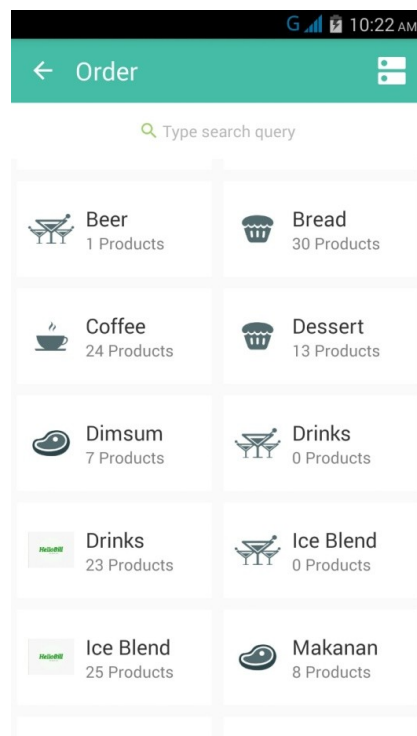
G 10:22 AM

Order

Type search query

Beer
1 Products

Bread
30 Products

Coffee
24 Products

Dessert
13 Products

Dimsum
7 Products

Drinks
0 Products

HelloBill
Drinks
23 Products

Ice Blend
0 Products

HelloBill
Ice Blend
25 Products

Makanan
8 Products